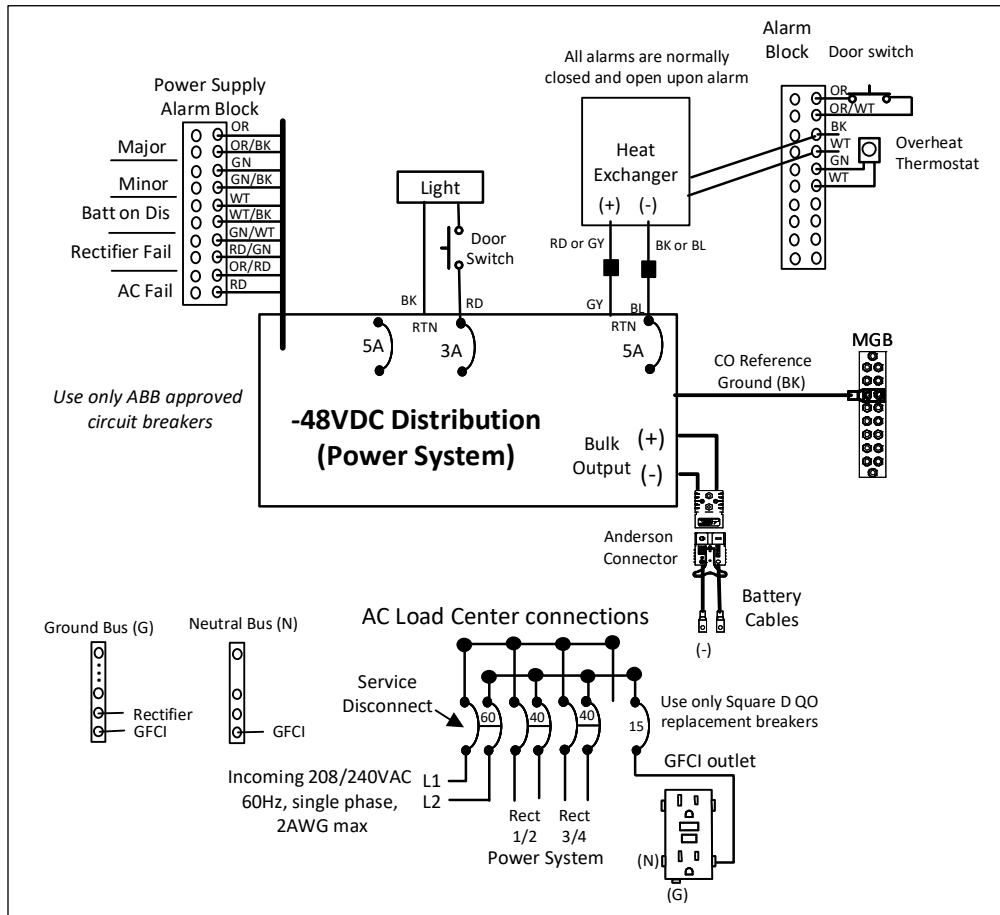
Power Supply Alarm Block

Major
Minor
Batt on Dis
Rectifier Fail
AC Fail

OR
OR/BK
GN
GN/BK
WT
WT/BK
GN/WT
RD/GN
OR/RD
RD

Light

Door Switch

All alarms are normally closed and open upon alarm

Heat Exchanger
(+) (-)

RD or GY
BK or BL

Alarm Block
Door switch

OR
OR/WT
BK
WT
GN
WT

Overheat Thermostat

BK
RTN
RD
GY
BL
RTN

5A
3A
5A

MGB

CO Reference Ground (BK)

Use only ABB approved circuit breakers

-48VDC Distribution (Power System)

Bulk Output
(+)
(-)

Anderson Connector

Battery Cables

(-)

AC Load Center connections

Ground Bus (G)
Neutral Bus (N)

Rectifier
GFCI
GFCI

Service Disconnect

60
40
40
15

Use only Square D QO replacement breakers

GFCI outlet

Incoming 208/240VAC 60Hz, single phase, 2AWG max

L1
L2

Rect 1/2
Rect 3/4
Power System

(N)
(G)